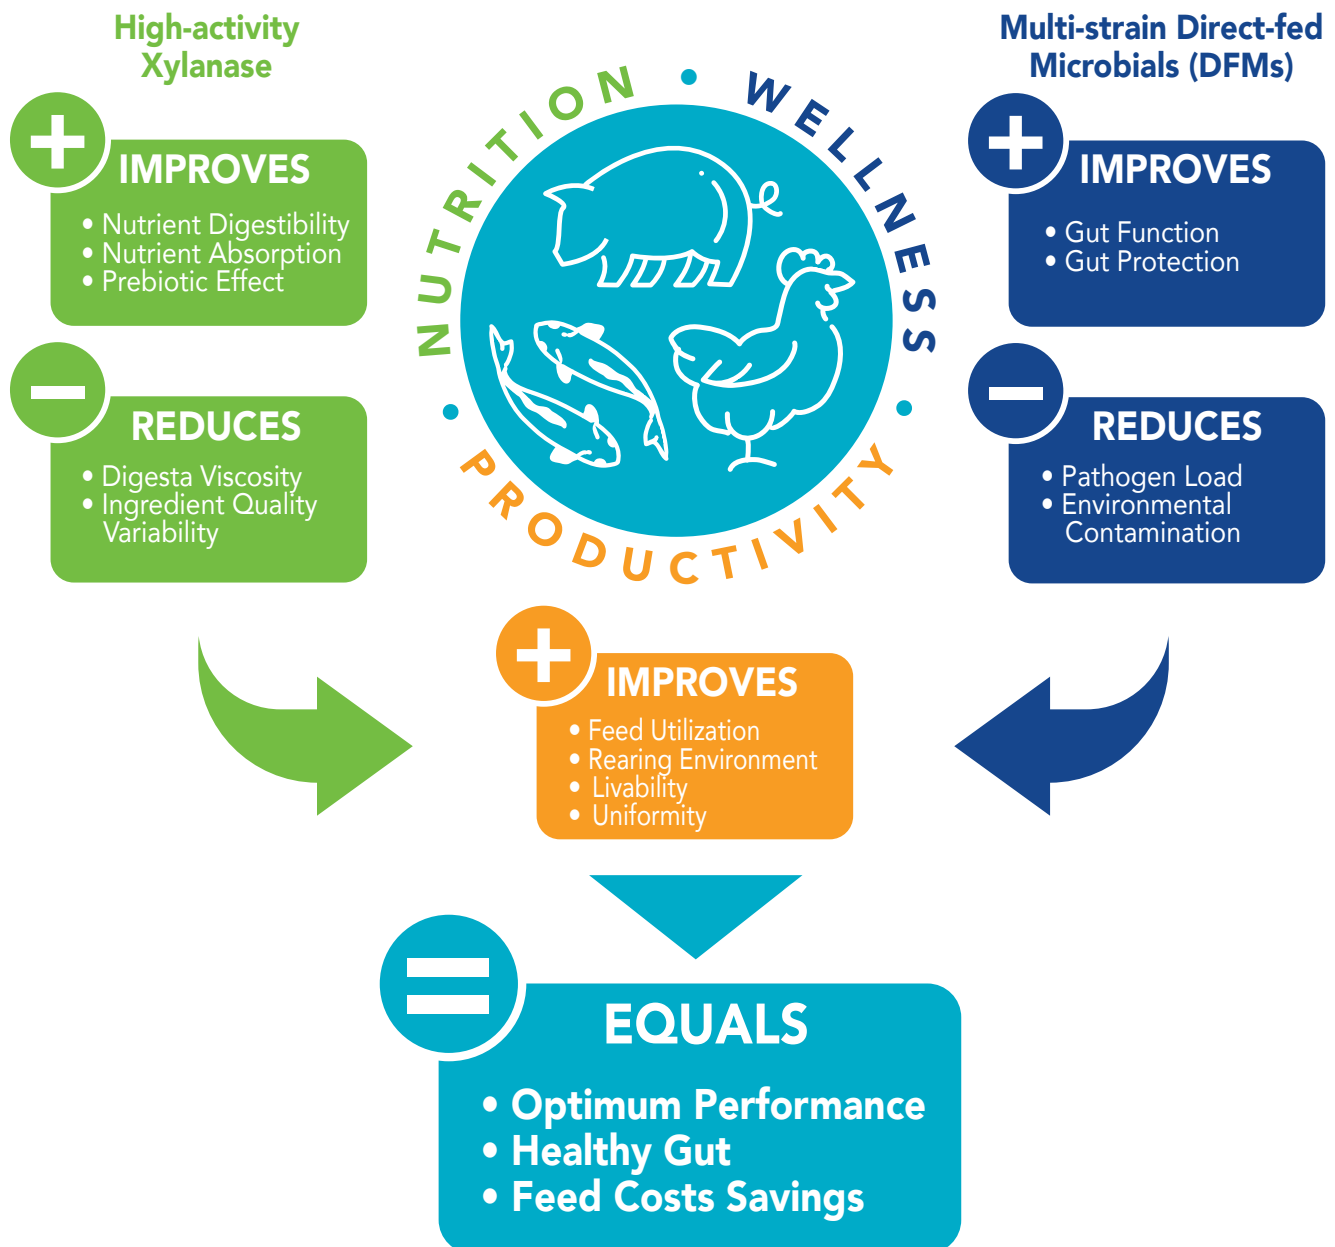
High-activity Xylanase

IMPROVES
• Nutrient Digestibility
• Nutrient Absorption
• Prebiotic Effect

REDUCES
• Digesta Viscosity
• Ingredient Quality Variability

NUTRITION • WELLNESS • PRODUCTIVITY

Multi-strain Direct-fed Microbials (DFMs)

IMPROVES
• Gut Function
• Gut Protection

REDUCES
• Pathogen Load
• Environmental Contamination

IMPROVES
• Feed Utilization
• Rearing Environment
• Livability
• Uniformity

EQUALS
• Optimum Performance
• Healthy Gut
• Feed Costs Savings